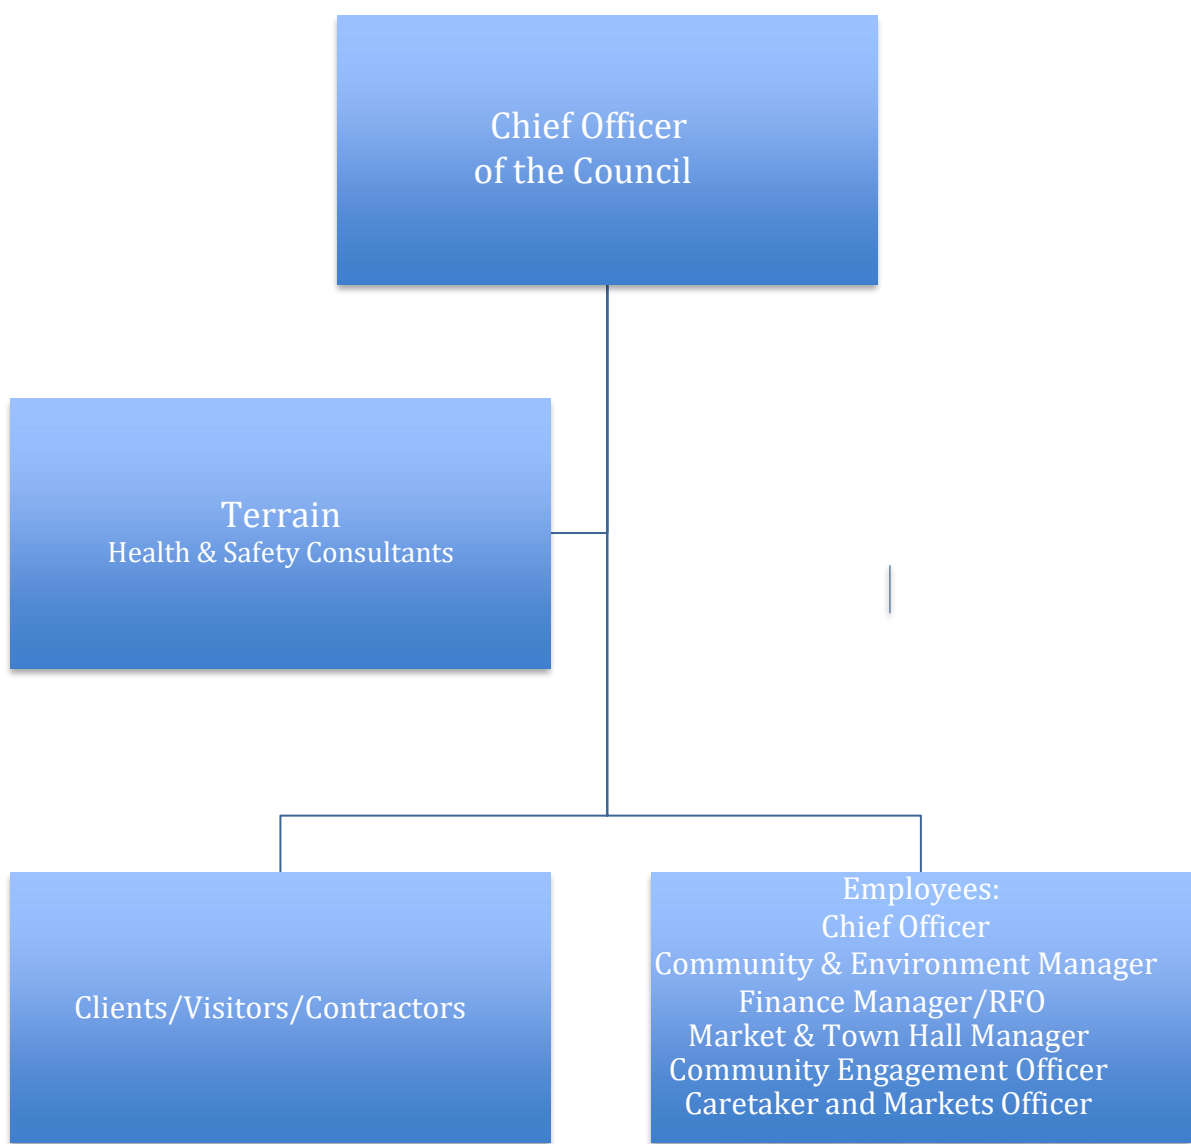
Chief Officer
of the Council

Terrain
Health & Safety Consultants

Clients/Visitors/Contractors

Employees:
Chief Officer
Community & Environment Manager
Finance Manager/RFO
Market & Town Hall Manager
Community Engagement Officer
Caretaker and Markets Officer